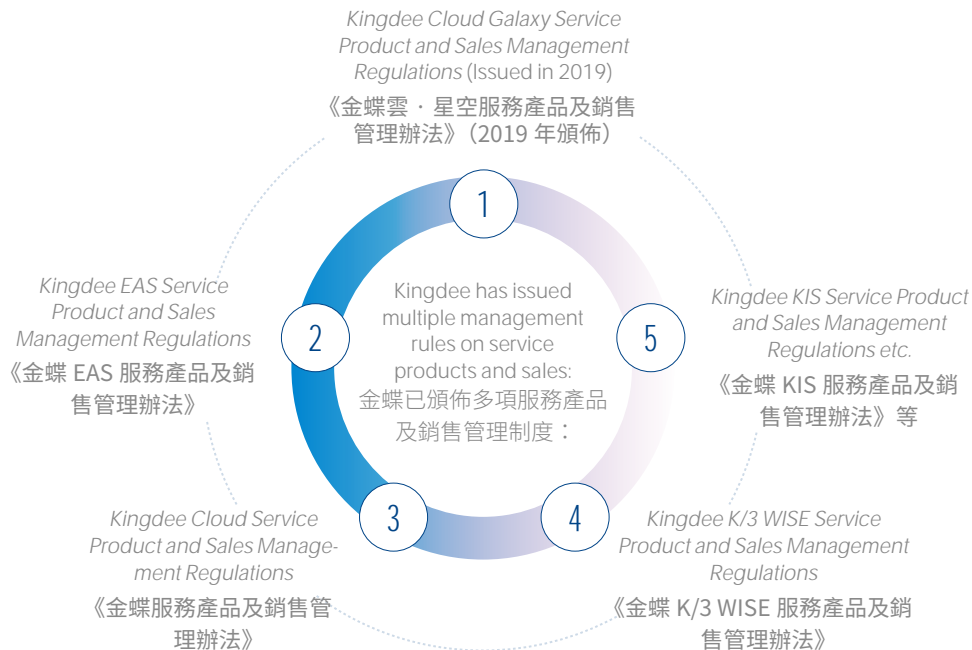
Kingdee has issued multiple management rules on service products and sales:
金蝶已頒佈多項服務產品及銷售管理制度：

1

Kingdee Cloud Galaxy Service Product and Sales Management Regulations (Issued in 2019)
《金蝶雲・星空服務產品及銷售管理辦法》(2019 年頒佈)

2

Kingdee EAS Service Product and Sales Management Regulations
《金蝶 EAS 服務產品及銷售管理辦法》

3

Kingdee Cloud Service Product and Sales Management Regulations
《金蝶服務產品及銷售管理辦法》

4

Kingdee K/3 WISE Service Product and Sales Management Regulations
《金蝶 K/3 WISE 服務產品及銷售管理辦法》

5

Kingdee KIS Service Product and Sales Management Regulations etc.
《金蝶 KIS 服務產品及銷售管理辦法》等